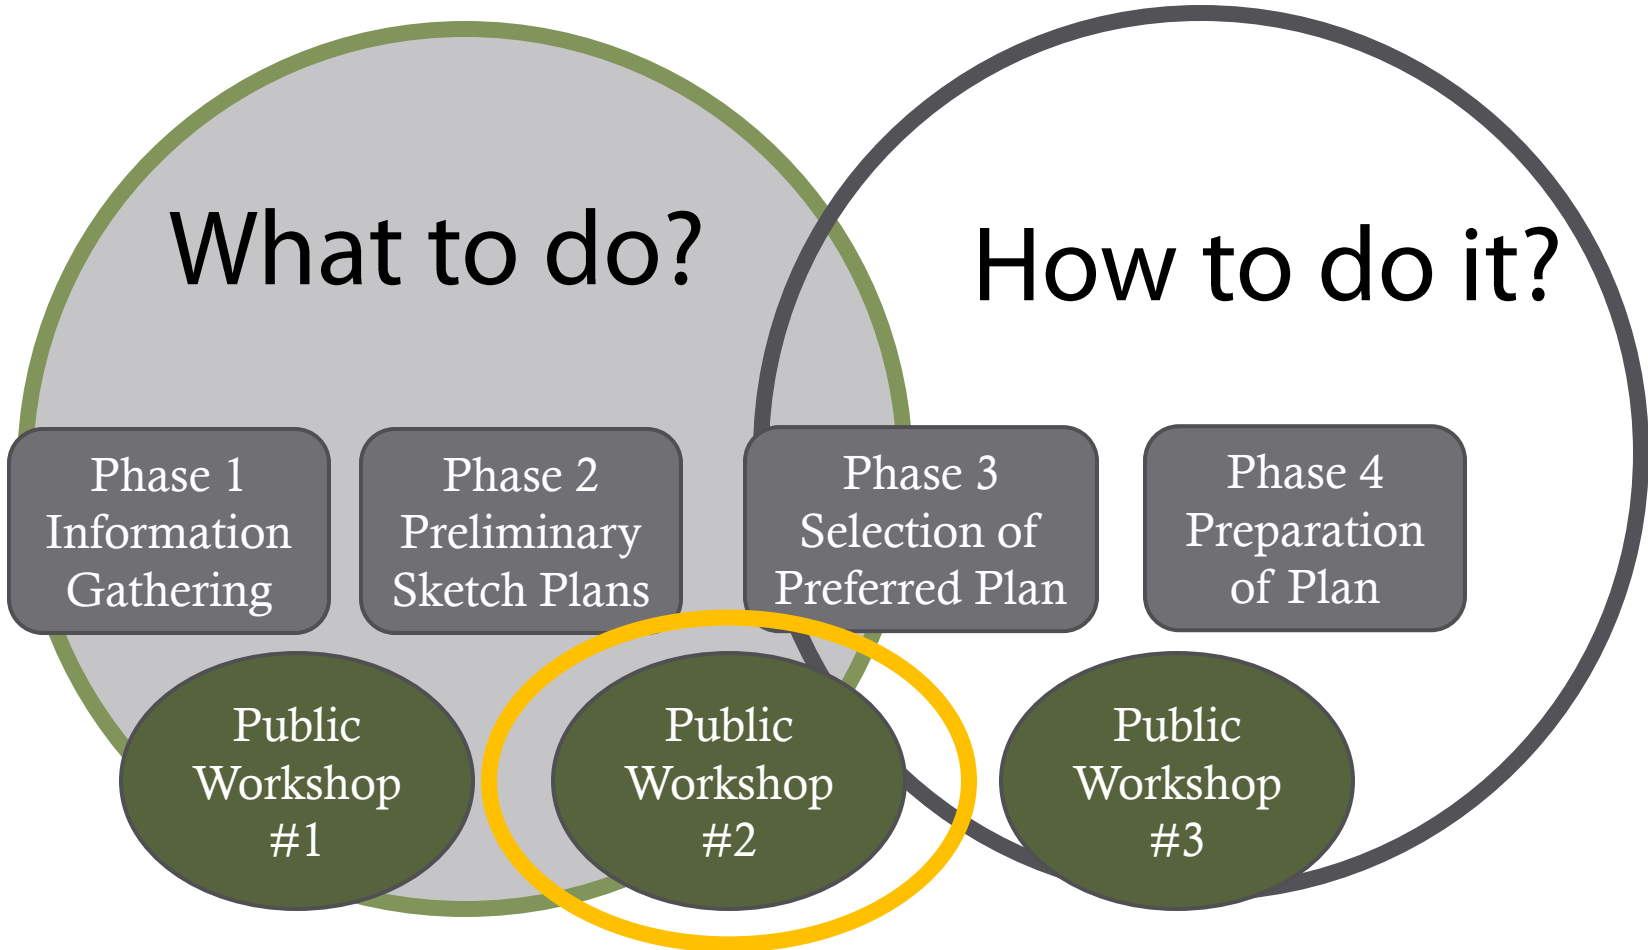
What to do?

How to do it?

Phase 1
Information Gathering

Phase 2
Preliminary Sketch Plans

Phase 3
Selection of Preferred Plan

Phase 4
Preparation of Plan

Public Workshop #1

Public Workshop #2

Public Workshop #3